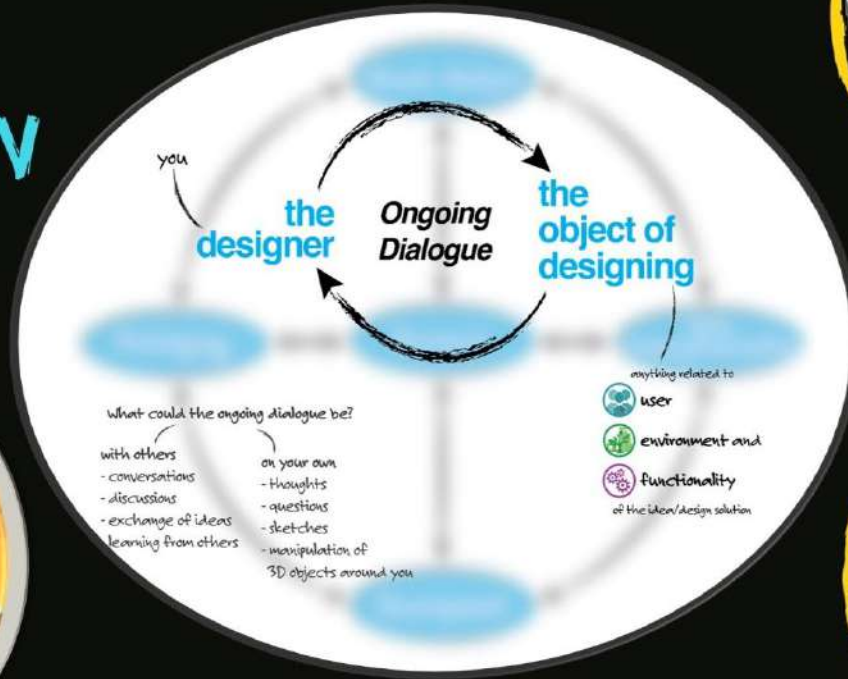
V

you

the designer

Ongoing Dialogue

the object of designing

anything related to

user

environment and

functionality

of the idea/design solution

What could the ongoing dialogue be?

with others
- conversations
- discussions
- exchange of ideas
learning from others

on your own
- thoughts
- questions
- sketches
- manipulation of 3D objects around you